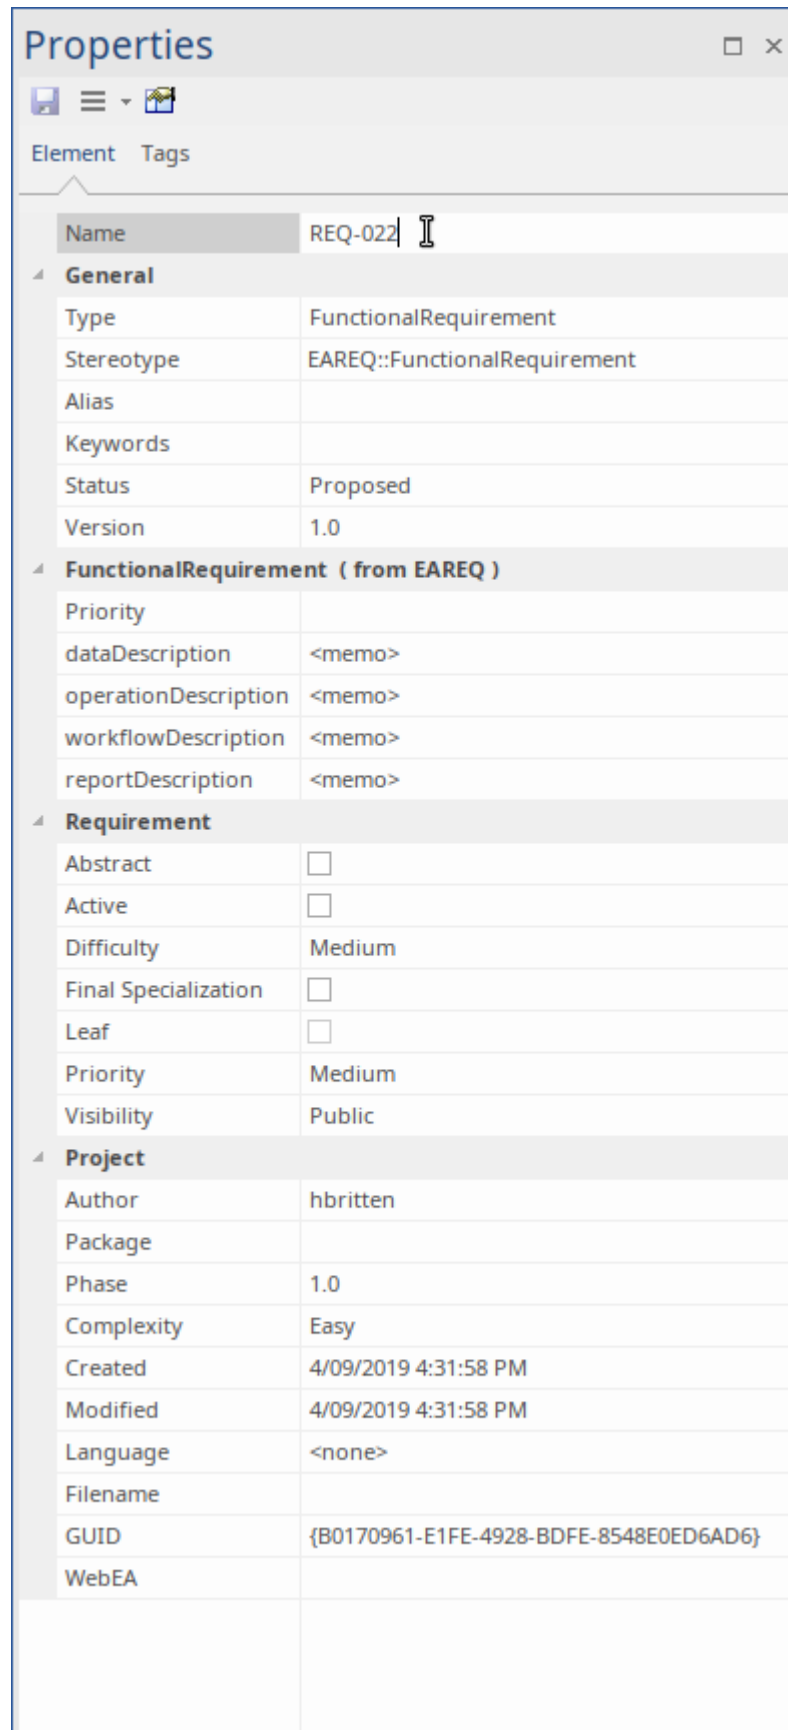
Properties

Element Tags

| | |
|---|---|
| Name | REQ-022 |
| **General** | |
| Type | FunctionalRequirement |
| Stereotype | EAREQ::FunctionalRequirement |
| Alias | |
| Keywords | |
| Status | Proposed |
| Version | 1.0 |
| **FunctionalRequirement ( from EAREQ )** | |
| Priority | |
| dataDescription | <memo> |
| operationDescription | <memo> |
| workflowDescription | <memo> |
| reportDescription | <memo> |
| **Requirement** | |
| Abstract | |
| Active | |
| Difficulty | Medium |
| Final Specialization | |
| Leaf | |
| Priority | Medium |
| Visibility | Public |
| **Project** | |
| Author | hbritten |
| Package | |
| Phase | 1.0 |
| Complexity | Easy |
| Created | 4/09/2019 4:31:58 PM |
| Modified | 4/09/2019 4:31:58 PM |
| Language | <none> |
| Filename | |
| GUID | {B0170961-E1FE-4928-BDFE-8548E0ED6AD6} |
| WebEA | |